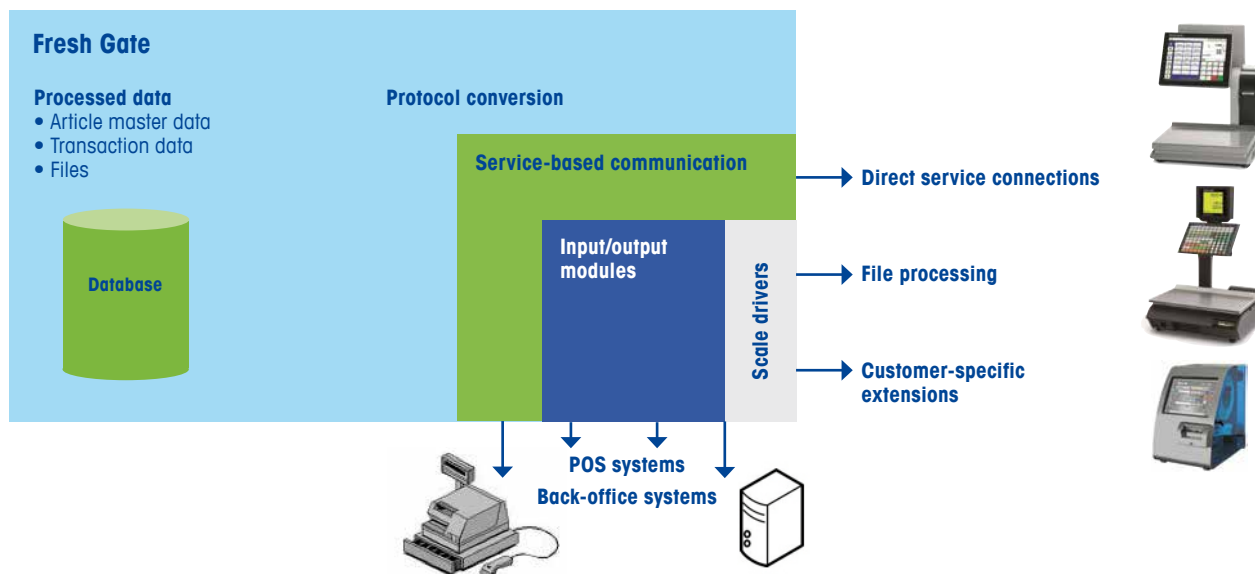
Fresh Gate

Processed data
• Article master data
• Transaction data
• Files

Database

Protocol conversion

Service-based communication

Input/output modules

Scale drivers

Direct service connections

File processing

Customer-specific extensions

POS systems
Back-office systems